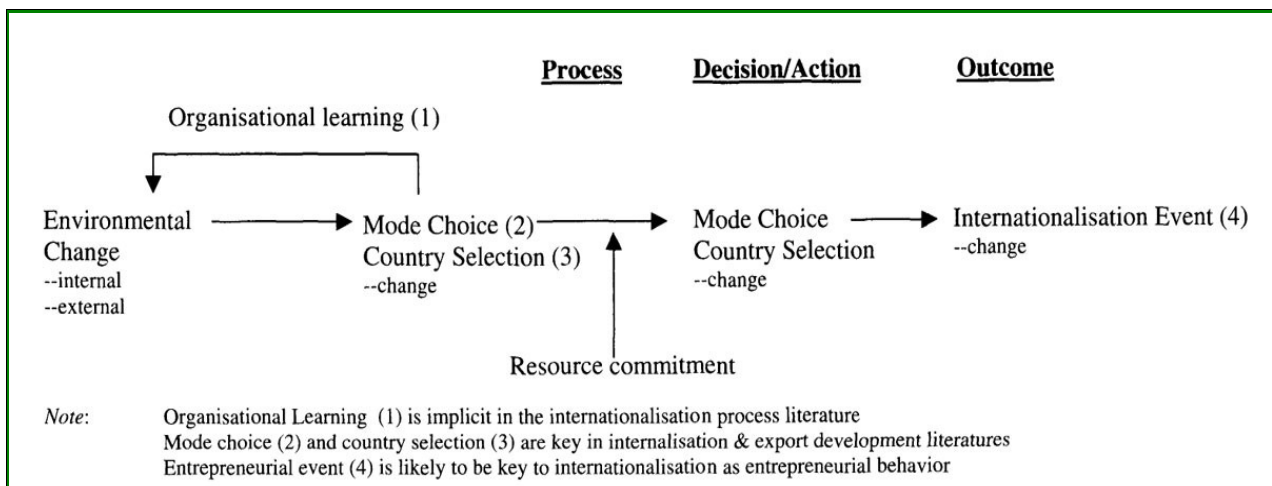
Process

Decision/Action

Outcome

Organisational learning (1)

Environmental Change
--internal
--external

Mode Choice (2)
Country Selection (3)
--change

Mode Choice
Country Selection
--change

Internationalisation Event (4)
--change

Resource commitment

Note: Organisational Learning (1) is implicit in the internationalisation process literature
Mode choice (2) and country selection (3) are key in internalisation & export development literatures
Entrepreneurial event (4) is likely to be key to internationalisation as entrepreneurial behavior